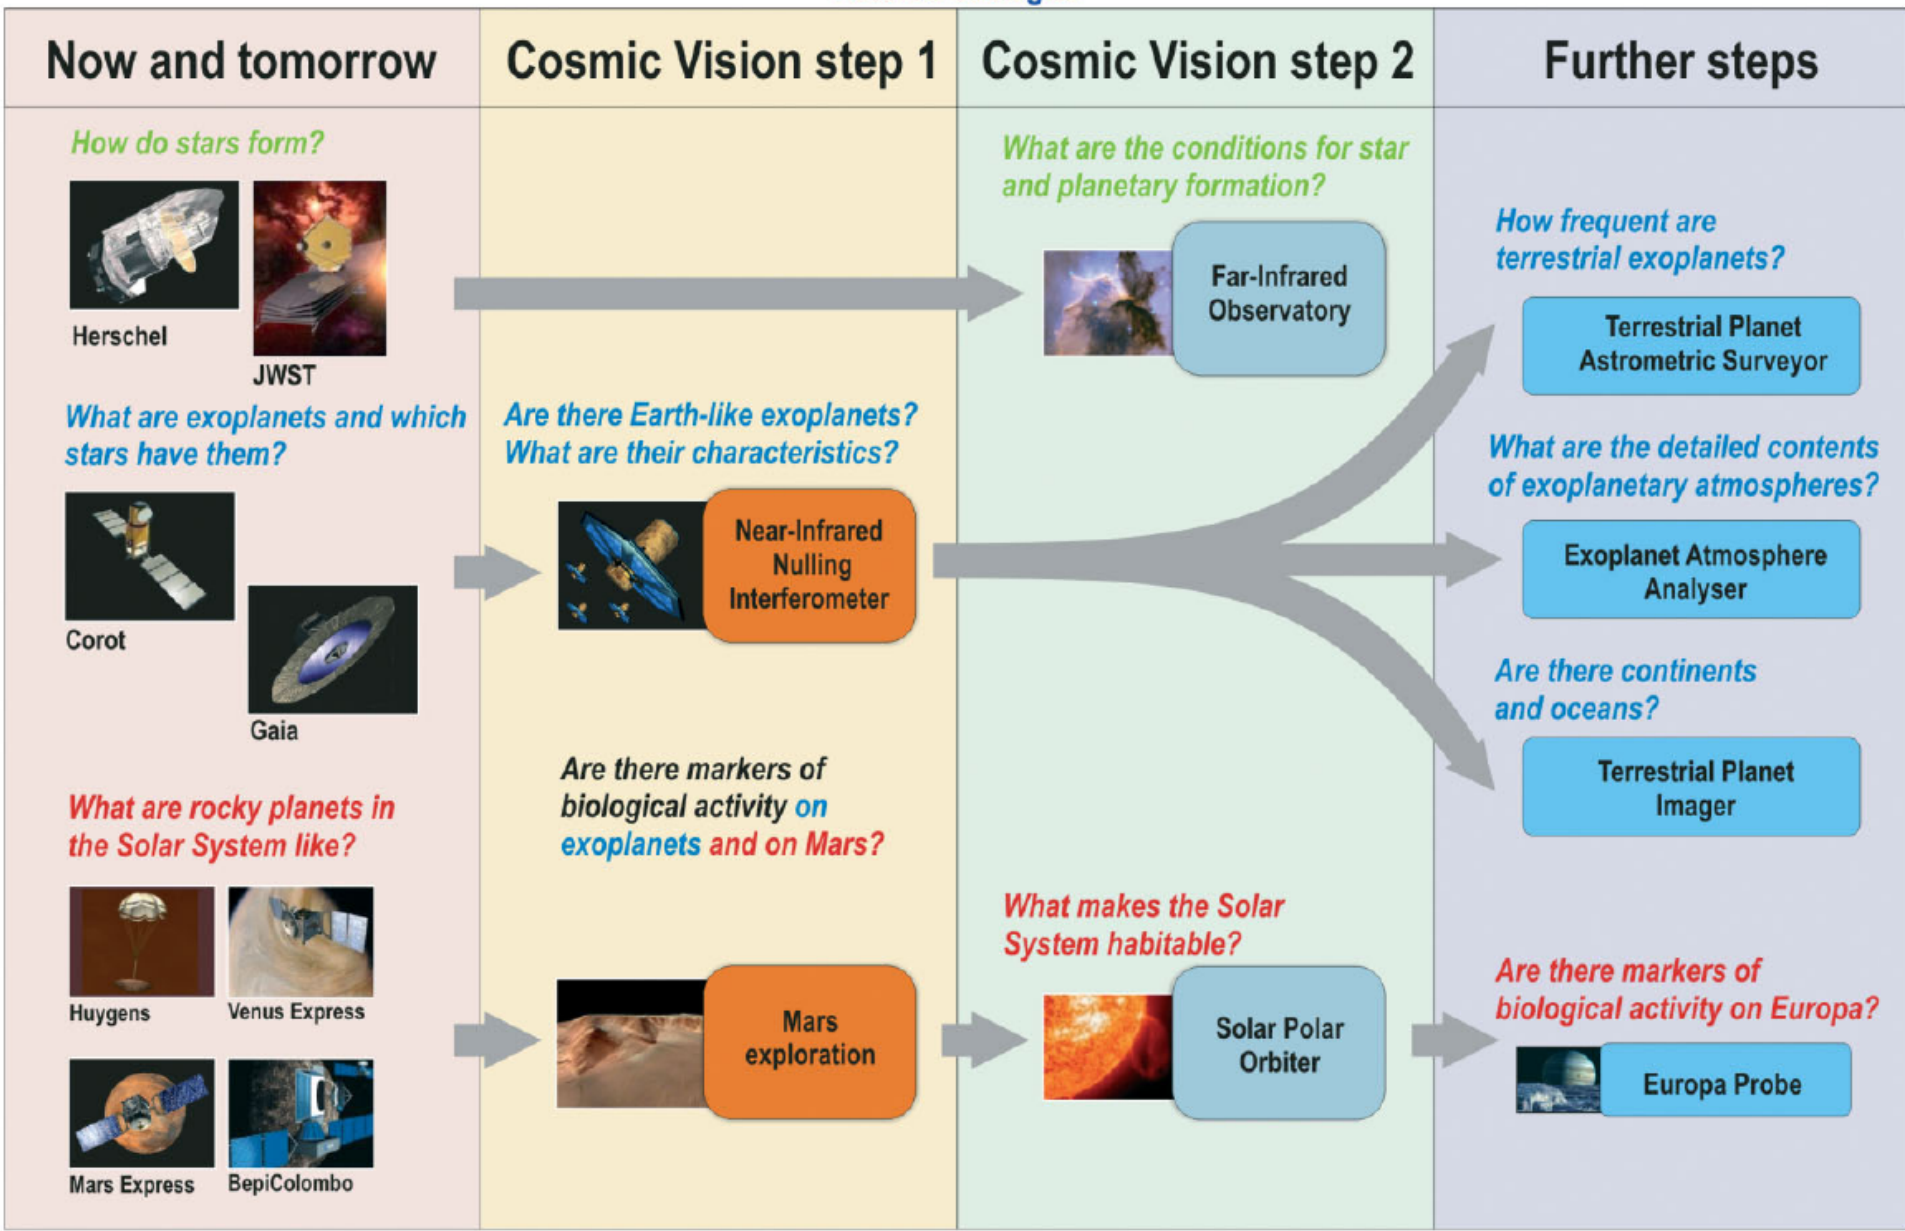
Now and tomorrow

How do stars form?

Herschel

JWST

What are exoplanets and which stars have them?

Corot

Gaia

What are rocky planets in the Solar System like?

Huygens

Venus Express

Mars Express

BepiColombo

Cosmic Vision step 1

Are there Earth-like exoplanets? What are their characteristics?

Near-Infrared Nulling Interferometer

Are there markers of biological activity on exoplanets and on Mars?

Mars exploration

Cosmic Vision step 2

What are the conditions for star and planetary formation?

Far-Infrared Observatory

What makes the Solar System habitable?

Solar Polar Orbiter

Further steps

How frequent are terrestrial exoplanets?

Terrestrial Planet Astrometric Surveyor

What are the detailed contents of exoplanetary atmospheres?

Exoplanet Atmosphere Analyser

Are there continents and oceans?

Terrestrial Planet Imager

Are there markers of biological activity on Europa?

Europa Probe